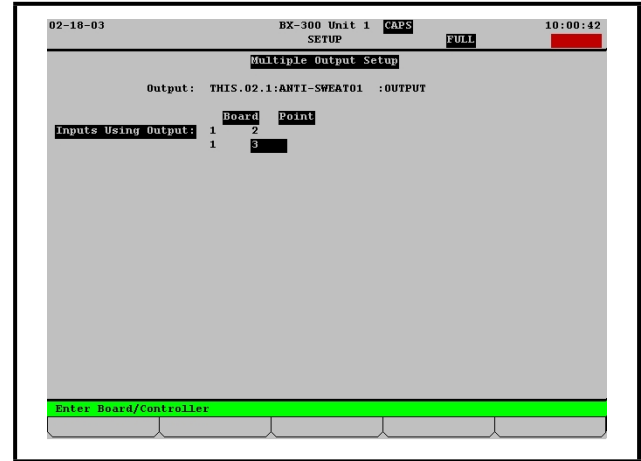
02-18-03 BX-300 Unit 1 CAPS 10:00:42
SETUP FULL

Multiple Output Setup

Output: THIS.02.1:ANTI-SWEAT01 :OUTPUT

| | Board | Point |
|---|---|---|
| Inputs Using Output: | 1 | 2 |
| | 1 | 3 |

Enter Board/Controller